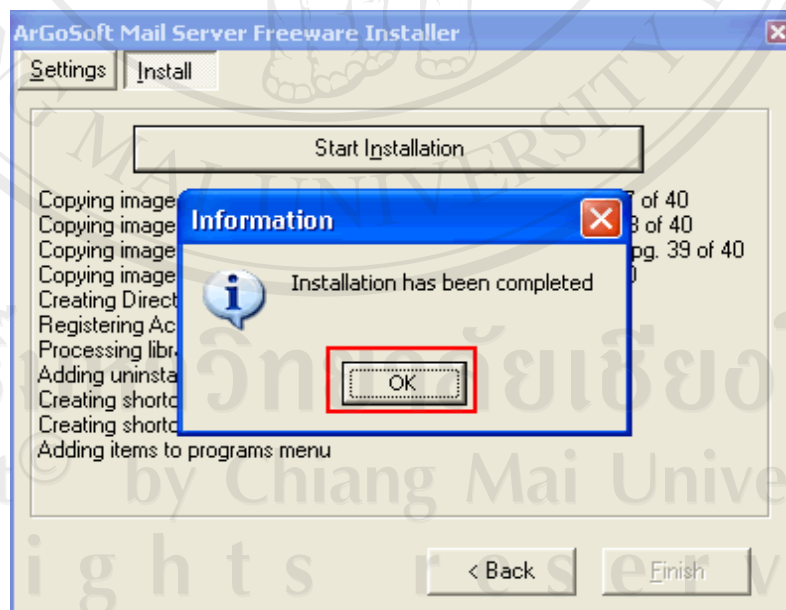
ArGoSoft Mail Server Freeware Installer

Settings | Install

Start Installation

Copying image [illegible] 7 of 40
Copying image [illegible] 8 of 40
Copying image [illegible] pg. 39 of 40
Copying image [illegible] 0
Creating Direct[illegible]
Registering Ac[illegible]
Processing libr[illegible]
Adding uninsta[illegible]
Creating shorto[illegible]
Creating shorto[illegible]
Adding items to programs menu

Information

Installation has been completed

OK

< Back

Finish

MAI UNIVERSITY

มหาวิทยาลัยเชียงใหม่
Copyright © by Chiang Mai University
All rights reserved